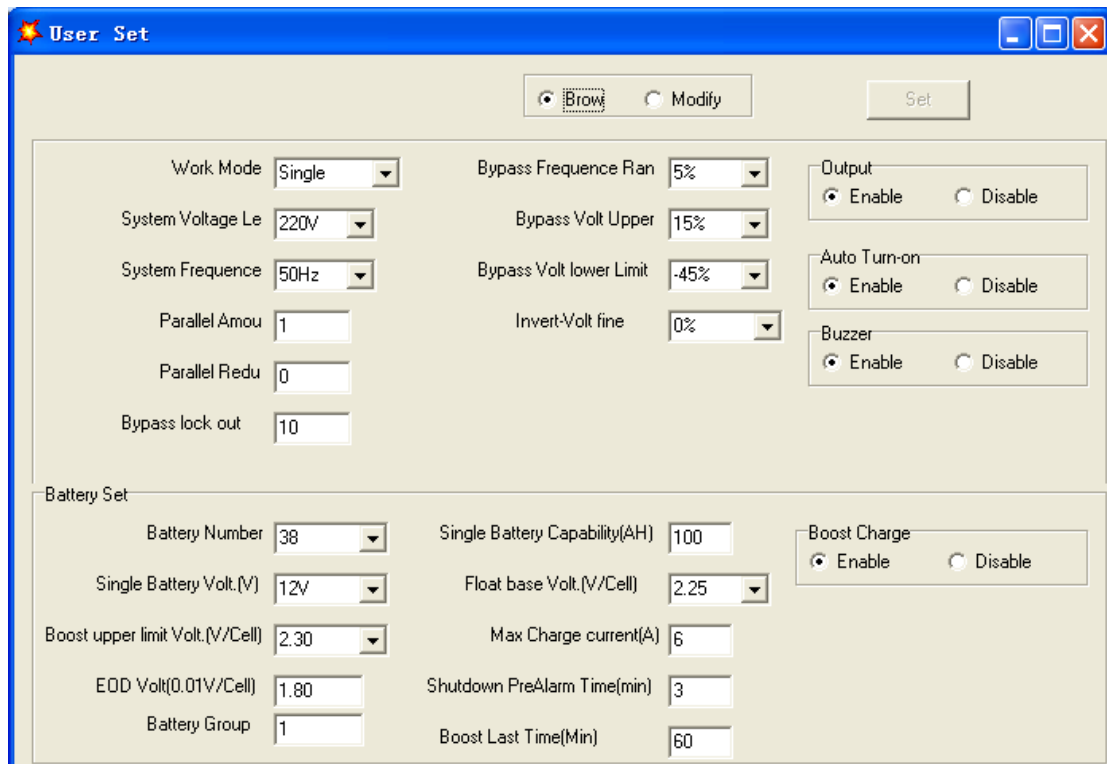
User Set

Brow Modify Set

Work Mode Single
System Voltage Le 220V
System Frequence 50Hz
Parallel Amou 1
Parallel Redu 0
Bypass lock out 10

Bypass Frequence Ran 5%
Bypass Volt Upper 15%
Bypass Volt lower Limit -45%
Invert-Volt fine 0%

Output
Enable Disable

Auto Turn-on
Enable Disable

Buzzer
Enable Disable

Battery Set
Battery Number 38
Single Battery Volt.(V) 12V
Boost upper limit Volt.(V/Cell) 2.30
EOD Volt(0.01V/Cell) 1.80
Battery Group 1

Single Battery Capability(AH) 100
Float base Volt.(V/Cell) 2.25
Max Charge current(A) 6
Shutdown PreAlarm Time(min) 3
Boost Last Time(Min) 60

Boost Charge
Enable Disable